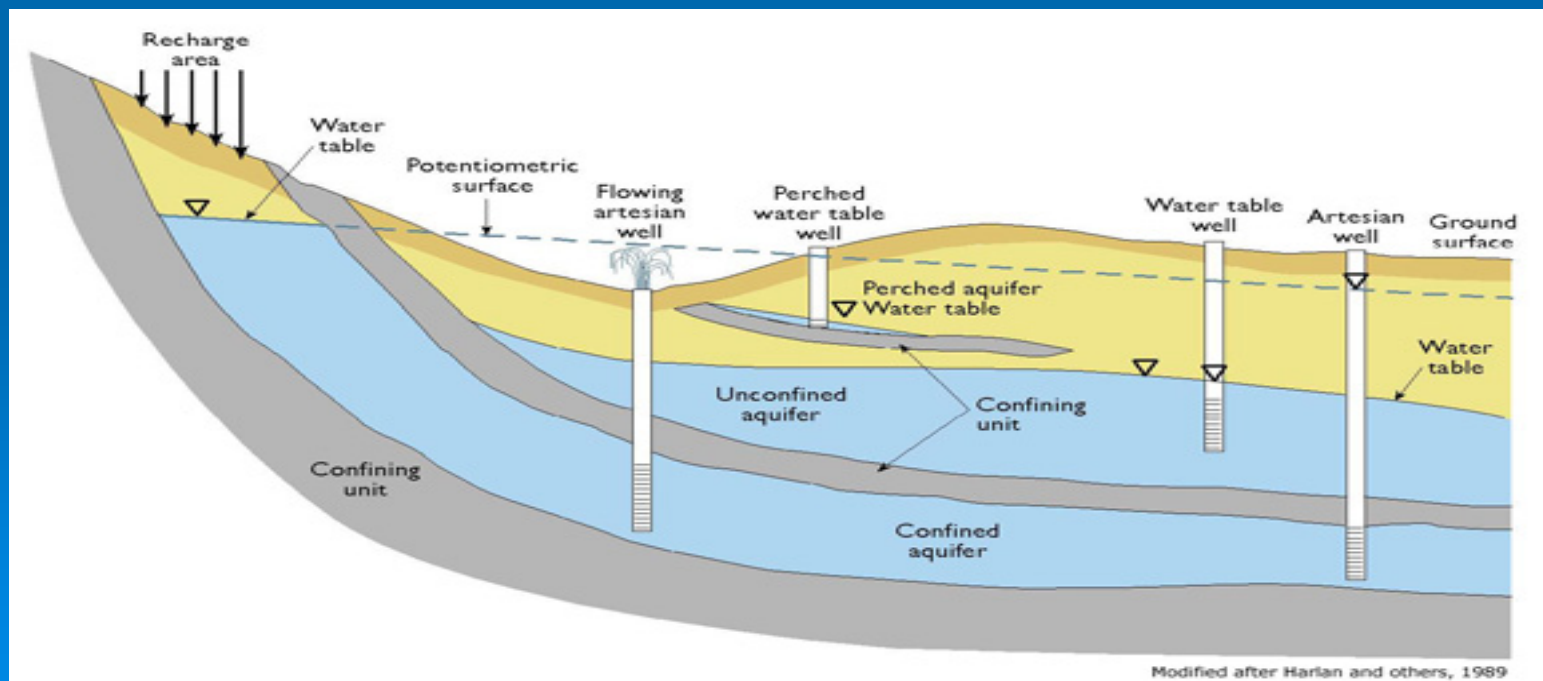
Recharge area

Water table

Potentiometric surface

Flowing artesian well

Perched water table well

Water table well

Artesian well

Ground surface

Perched aquifer
Water table

Water table

Unconfined aquifer

Confining unit

Confining unit

Confined aquifer

Modified after Harlan and others, 1989